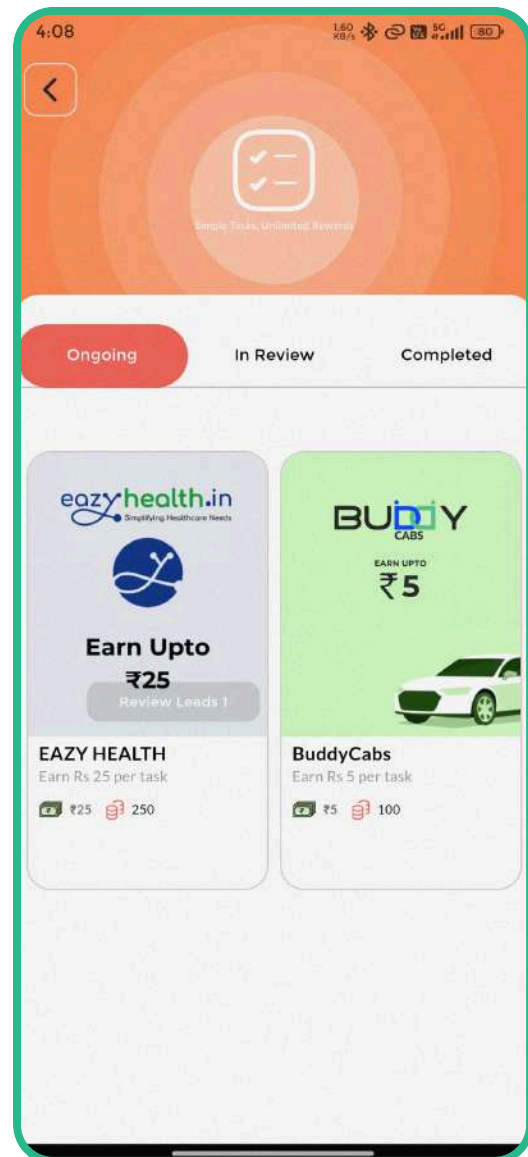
4:08

1.60 KB/s 5G 80

Simple Tasks, Unlimited Rewards

Ongoing

In Review

Completed

eazyhealth.in
Simplifying Healthcare Needs

Earn Upto
₹25

Review Leads 1

EAZY HEALTH
Earn Rs 25 per task
₹25 250

BUDDY
CABS

EARN UPTO
₹5

BuddyCabs
Earn Rs 5 per task
₹5 100